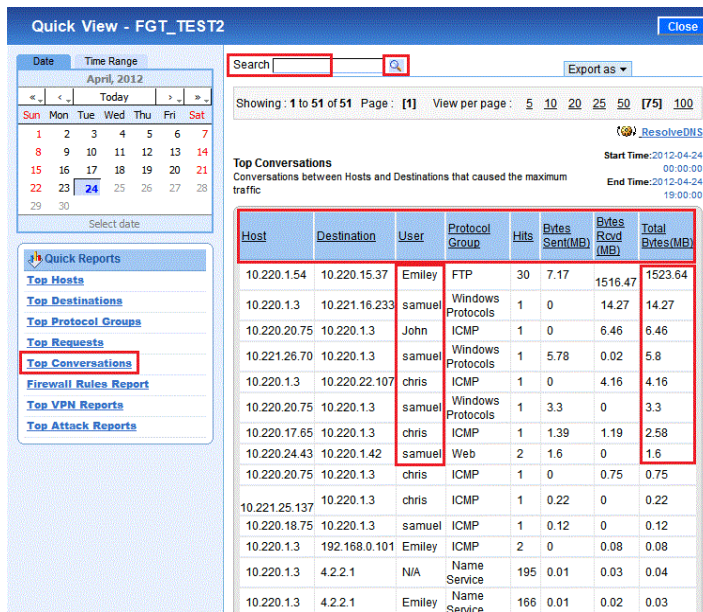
Quick View - FGT_TEST2

Close

Date | Time Range

April, 2012

« ‹ Today › »

| Sun | Mon | Tue | Wed | Thu | Fri | Sat |
|---|---|---|---|---|---|---|
| 1 | 2 | 3 | 4 | 5 | 6 | 7 |
| 8 | 9 | 10 | 11 | 12 | 13 | 14 |
| 15 | 16 | 17 | 18 | 19 | 20 | 21 |
| 22 | 23 | 24 | 25 | 26 | 27 | 28 |
| 29 | 30 | | | | | |

Select date

Quick Reports

Top Hosts

Top Destinations

Top Protocol Groups

Top Requests

Top Conversations

Firewall Rules Report

Top VPN Reports

Top Attack Reports

Search

Export as

Showing : 1 to 51 of 51 Page : [1] View per page : 5 10 20 25 50 [75] 100

ResolveDNS

Top Conversations

Conversations between Hosts and Destinations that caused the maximum traffic

Start Time:2012-04-24 00:00:00

End Time:2012-04-24 19:00:00

| Host | Destination | User | Protocol Group | Hits | Bytes Sent(MB) | Bytes Rcvd (MB) | Total Bytes(MB) |
|---|---|---|---|---|---|---|---|
| 10.220.1.54 | 10.220.15.37 | Emiley | FTP | 30 | 7.17 | 1516.47 | 1523.64 |
| 10.220.1.3 | 10.221.16.233 | samuel | Windows Protocols | 1 | 0 | 14.27 | 14.27 |
| 10.220.20.75 | 10.220.1.3 | John | ICMP | 1 | 0 | 6.46 | 6.46 |
| 10.221.26.70 | 10.220.1.3 | samuel | Windows Protocols | 1 | 5.78 | 0.02 | 5.8 |
| 10.220.1.3 | 10.220.22.107 | chris | ICMP | 1 | 0 | 4.16 | 4.16 |
| 10.220.20.75 | 10.220.1.3 | samuel | Windows Protocols | 1 | 3.3 | 0 | 3.3 |
| 10.220.17.65 | 10.220.1.3 | chris | ICMP | 1 | 1.39 | 1.19 | 2.58 |
| 10.220.24.43 | 10.220.1.42 | samuel | Web | 2 | 1.6 | 0 | 1.6 |
| 10.220.20.75 | 10.220.1.3 | chris | ICMP | 1 | 0 | 0.75 | 0.75 |
| 10.221.25.137 | 10.220.1.3 | chris | ICMP | 1 | 0.22 | 0 | 0.22 |
| 10.220.18.75 | 10.220.1.3 | samuel | ICMP | 1 | 0.12 | 0 | 0.12 |
| 10.220.1.3 | 192.168.0.101 | Emiley | ICMP | 2 | 0 | 0.08 | 0.08 |
| 10.220.1.3 | 4.2.2.1 | N/A | Name Service | 195 | 0.01 | 0.03 | 0.04 |
| 10.220.1.3 | 4.2.2.1 | Emiley | Name Service | 166 | 0.01 | 0.02 | 0.03 |